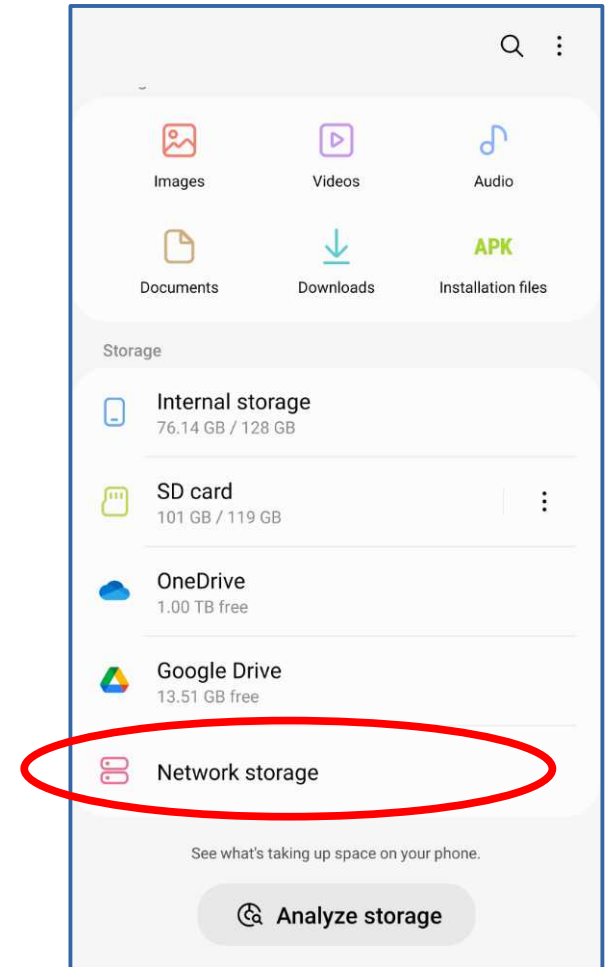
Images
Videos
Audio
APK
Documents
Downloads
Installation files

Storage

Internal storage
76.14 GB / 128 GB

SD card
101 GB / 119 GB

OneDrive
1.00 TB free

Google Drive
13.51 GB free

Network storage

See what's taking up space on your phone.

Analyze storage